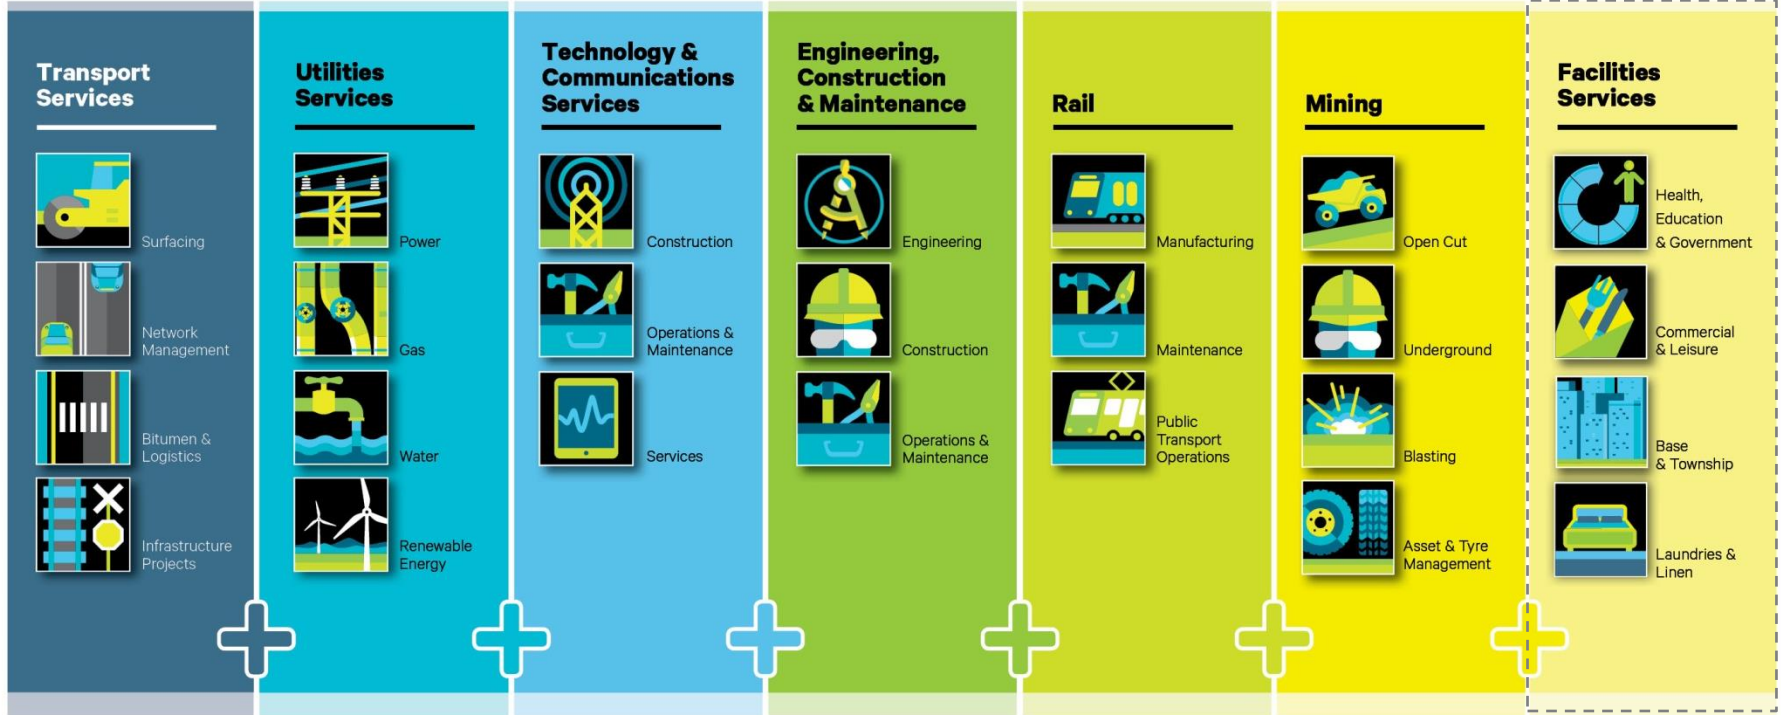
Transport Services

Surfacing

Network Management

Bitumen & Logistics

Infrastructure Projects

Utilities Services

Power

Gas

Water

Renewable Energy

Technology & Communications Services

Construction

Operations & Maintenance

Services

Engineering, Construction & Maintenance

Engineering

Construction

Operations & Maintenance

Rail

Manufacturing

Maintenance

Public Transport Operations

Mining

Open Cut

Underground

Blasting

Asset & Tyre Management

Facilities Services

Health, Education & Government

Commercial & Leisure

Base & Township

Laundries & Linen